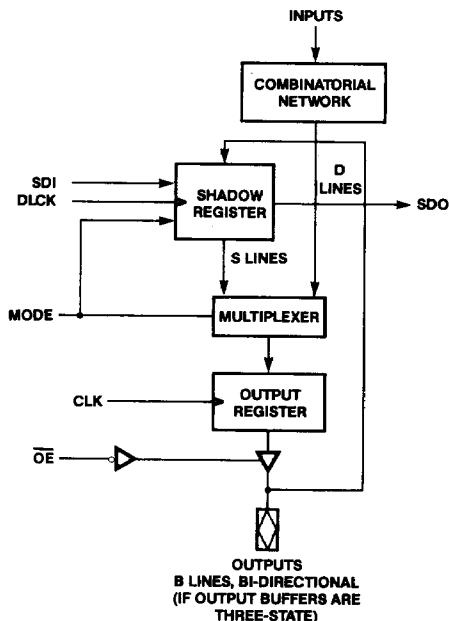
INPUTS

COMBINATORIAL NETWORK

SDI
DLCK

SHADOW REGISTER

D LINES

SDO

S LINES

MODE

MULTIPLEXER

CLK

OUTPUT REGISTER

$\overline{OE}$

OUTPUTS
B LINES, BI-DIRECTIONAL
(IF OUTPUT BUFFERS ARE THREE-STATE)